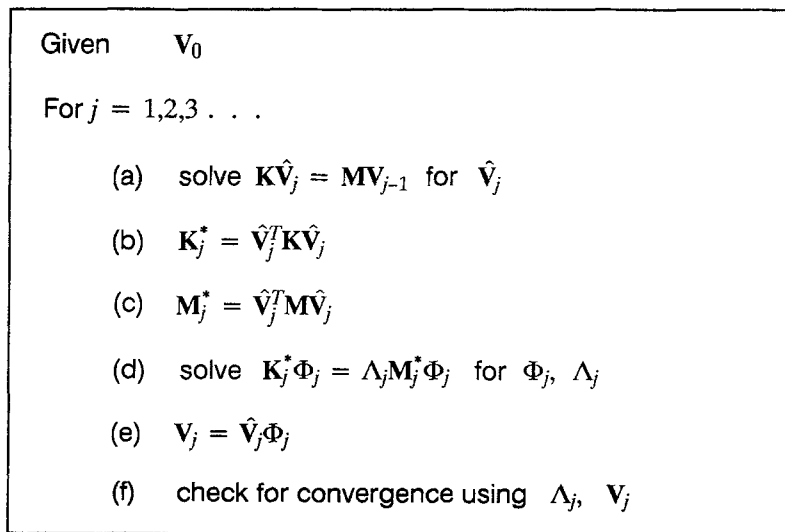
Given $\mathbf{V}_0$

For $j = 1,2,3 \ldots$

(a) solve $\mathbf{K}\hat{\mathbf{V}}_j = \mathbf{M}\mathbf{V}_{j-1}$ for $\hat{\mathbf{V}}_j$

(b) $\mathbf{K}_j^* = \hat{\mathbf{V}}_j^T\mathbf{K}\hat{\mathbf{V}}_j$

(c) $\mathbf{M}_j^* = \hat{\mathbf{V}}_j^T\mathbf{M}\hat{\mathbf{V}}_j$

(d) solve $\mathbf{K}_j^*\Phi_j = \Lambda_j\mathbf{M}_j^*\Phi_j$ for $\Phi_j$, $\Lambda_j$

(e) $\mathbf{V}_j = \hat{\mathbf{V}}_j\Phi_j$

(f) check for convergence using $\Lambda_j$, $\mathbf{V}_j$